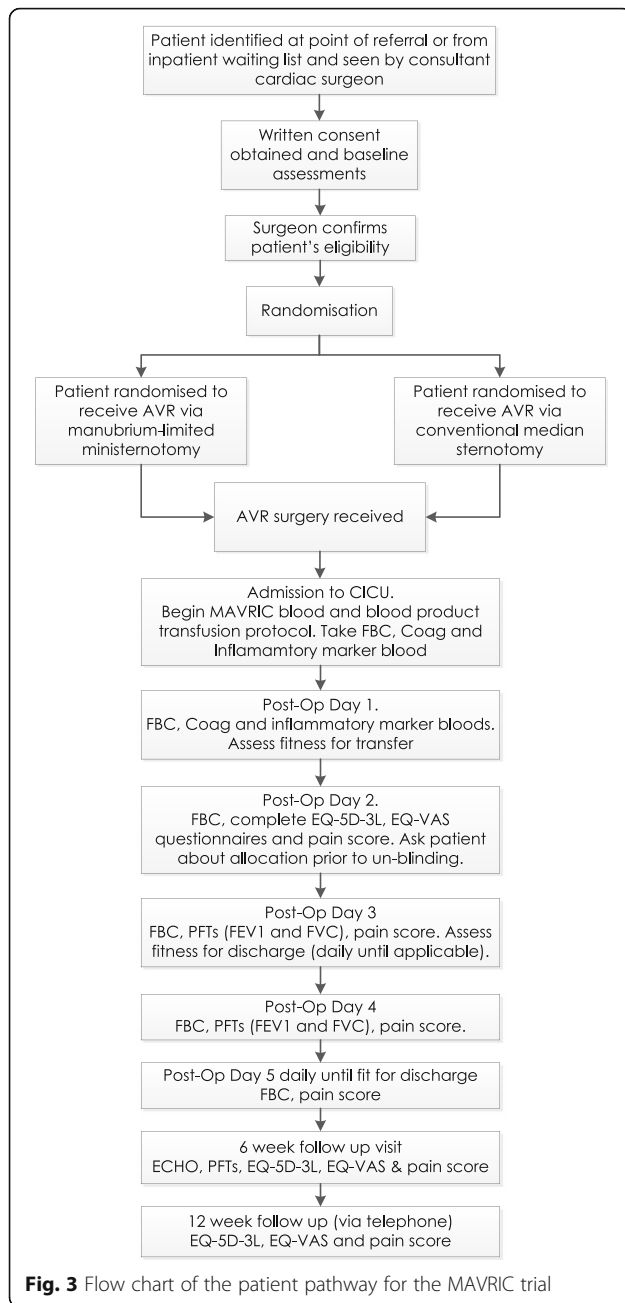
Patient identified at point of referral or from inpatient waiting list and seen by consultant cardiac surgeon

Written consent obtained and baseline assessments

Surgeon confirms patient's eligibility

Randomisation

Patient randomised to receive AVR via manubrium-limited ministernotomy

Patient randomised to receive AVR via conventional median sternotomy

AVR surgery received

Admission to CICU. Begin MAVRIC blood and blood product transfusion protocol. Take FBC, Coag and Inflamamtory marker blood

Post-Op Day 1. FBC, Coag and inflammatory marker bloods. Assess fitness for transfer

Post-Op Day 2. FBC, complete EQ-5D-3L, EQ-VAS questionnaires and pain score. Ask patient about allocation prior to un-blinding.

Post-Op Day 3 FBC, PFTs (FEV1 and FVC), pain score. Assess fitness for discharge (daily until applicable).

Post-Op Day 4 FBC, PFTs (FEV1 and FVC), pain score.

Post-Op Day 5 daily until fit for discharge FBC, pain score

6 week follow up visit ECHO, PFTs, EQ-5D-3L, EQ-VAS & pain score

12 week follow up (via telephone) EQ-5D-3L, EQ-VAS and pain score

Fig. 3 Flow chart of the patient pathway for the MAVRIC trial